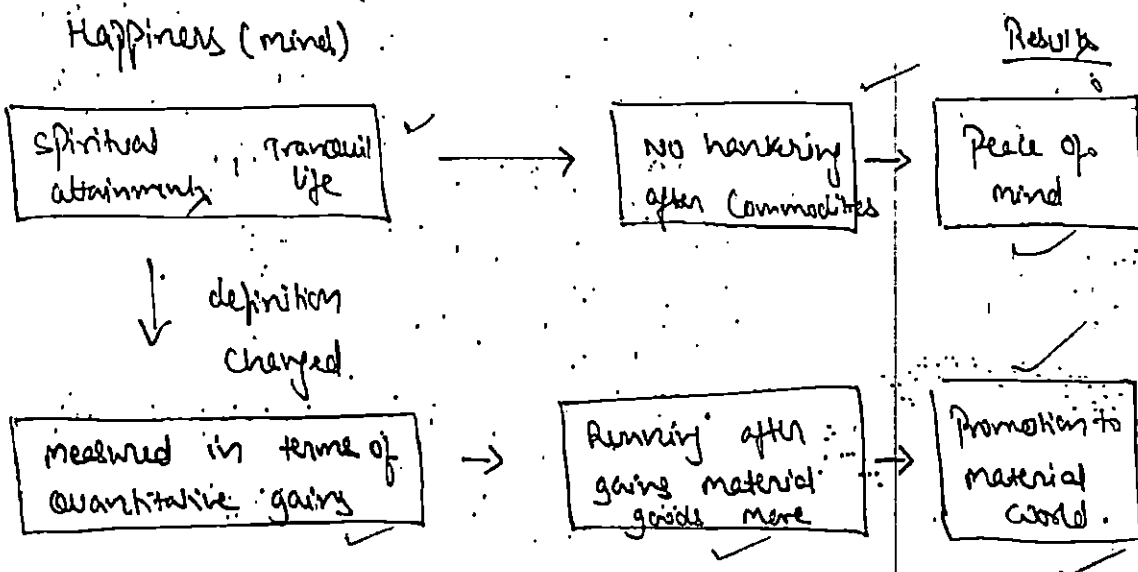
Happiness (mind)

Results

Spiritual attainments, Tranquil life

No hankering after Commodities

Peace of mind

definition changed

measured in terms of quantitative gains

Running after gains material goods more

Promotion to material world.